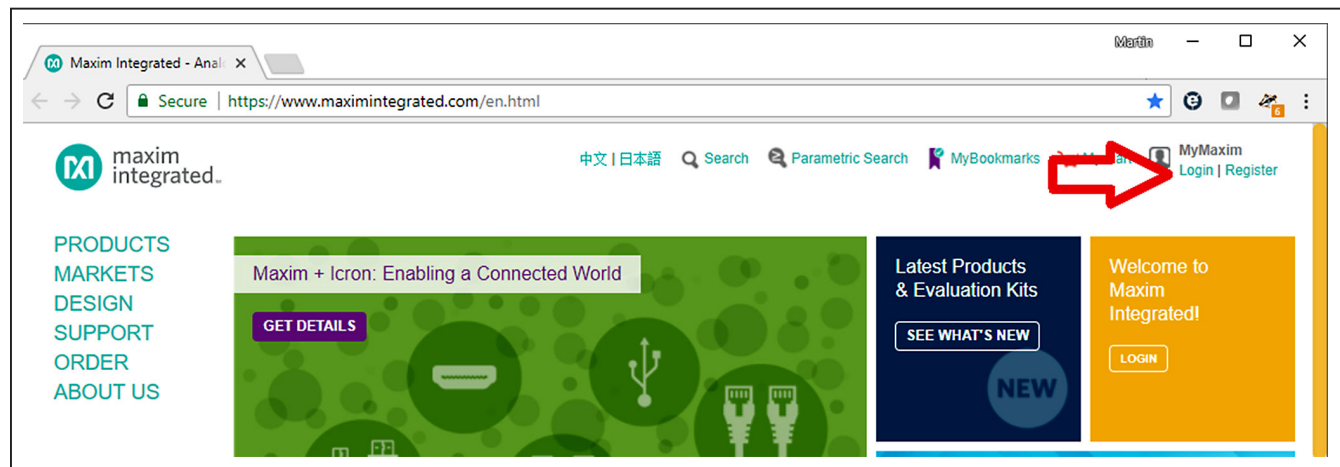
Maxim Integrated - Anal

Martin

Secure | https://www.maximintegrated.com/en.html

maxim integrated.

中文 | 日本語 Search Parametric Search MyBookmarks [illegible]

MyMaxim
Login | Register

PRODUCTS
MARKETS
DESIGN
SUPPORT
ORDER
ABOUT US

Maxim + Icron: Enabling a Connected World

GET DETAILS

Latest Products & Evaluation Kits

SEE WHAT'S NEW

NEW

Welcome to Maxim Integrated!

LOGIN